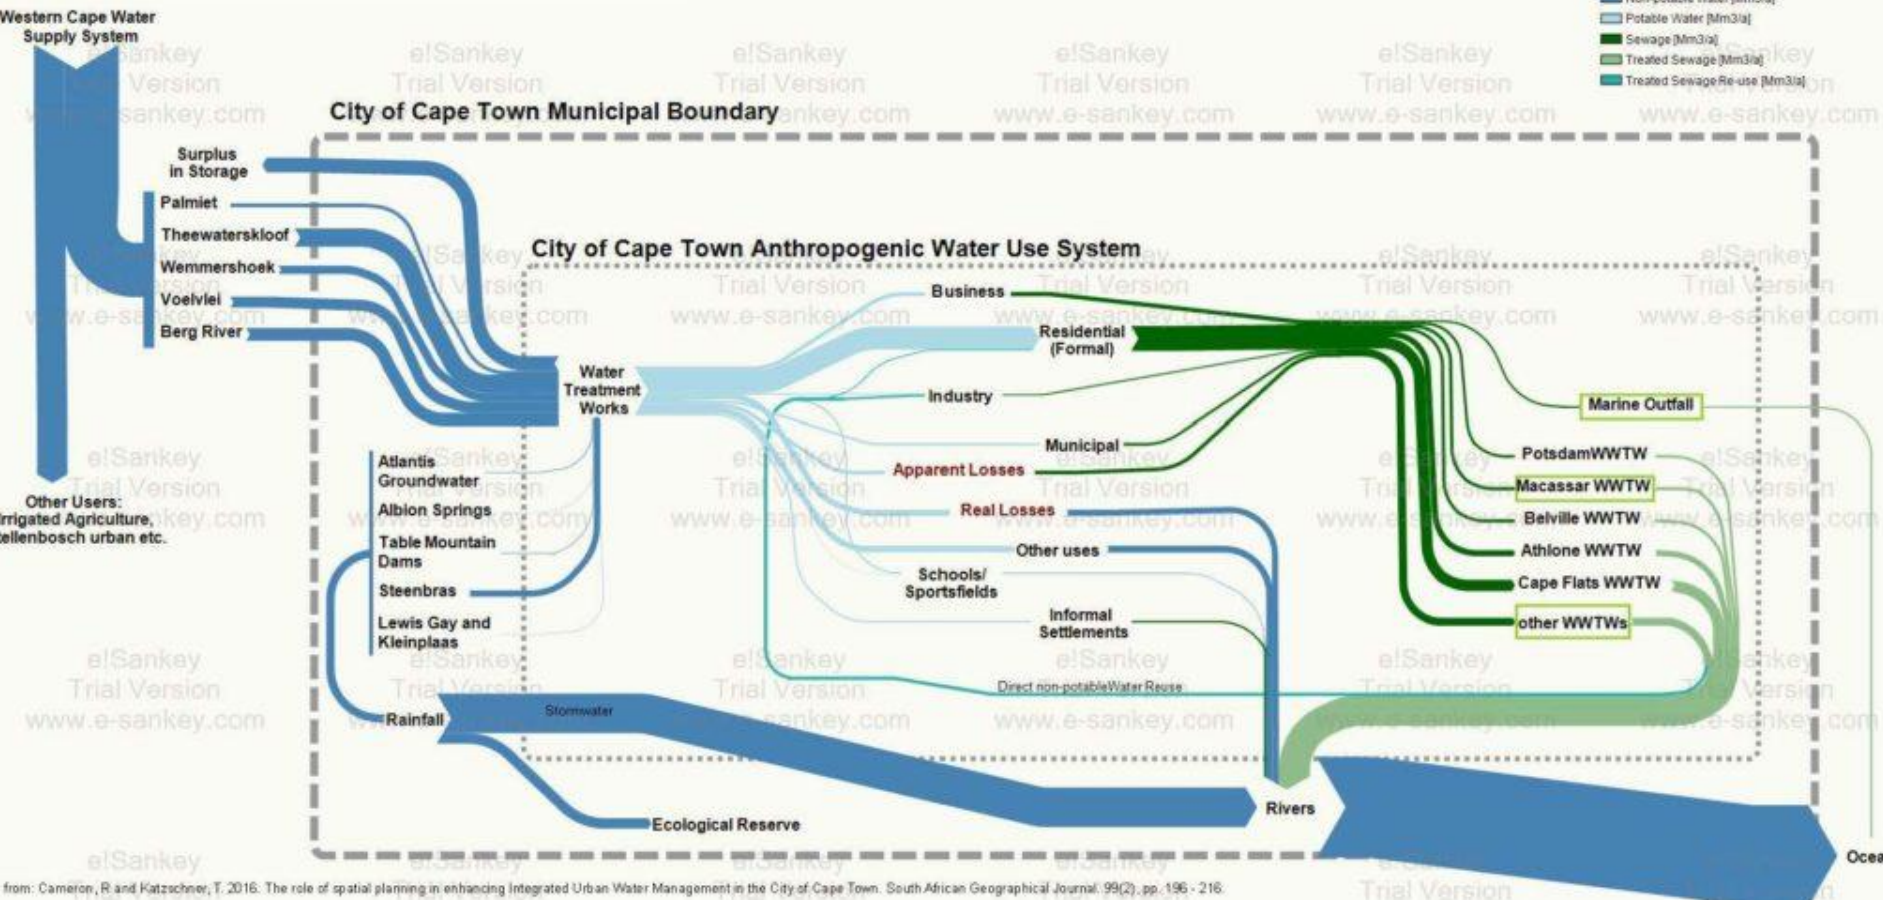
Western Cape Water Supply System

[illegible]
Potable Water [Mm3/a]
Sewage [Mm3/a]
Treated Sewage [Mm3/a]
Treated Sewage Re-use [Mm3/a]

City of Cape Town Municipal Boundary

Surplus in Storage
Palmiet
Theewaterskloof
Wemmershoek
Voelvlei
Berg River

Other Users: Irrigated Agriculture, Stellenbosch urban etc.

City of Cape Town Anthropogenic Water Use System

Water Treatment Works

Atlantis Groundwater
Albion Springs
Table Mountain Dams
Steenbras
Lewis Gay and Kleinplaas

Rainfall
Stormwater

Business
Residential (Formal)
Industry
Municipal
Apparent Losses
Real Losses
Other uses
Schools/ Sportsfields
Informal Settlements
Direct non-potable Water Reuse

Marine Outfall
PotsdamWWTW
Macassar WWTW
Belville WWTW
Athlone WWTW
Cape Flats WWTW
other WWTWs

Rivers
Ecological Reserve
Ocea

e!Sankey Trial Version www.e-sankey.com

from: Cameron, R and Katzschner, T. 2016. The role of spatial planning in enhancing Integrated Urban Water Management in the City of Cape Town. South African Geographical Journal. 99(2), pp. 196 - 216.